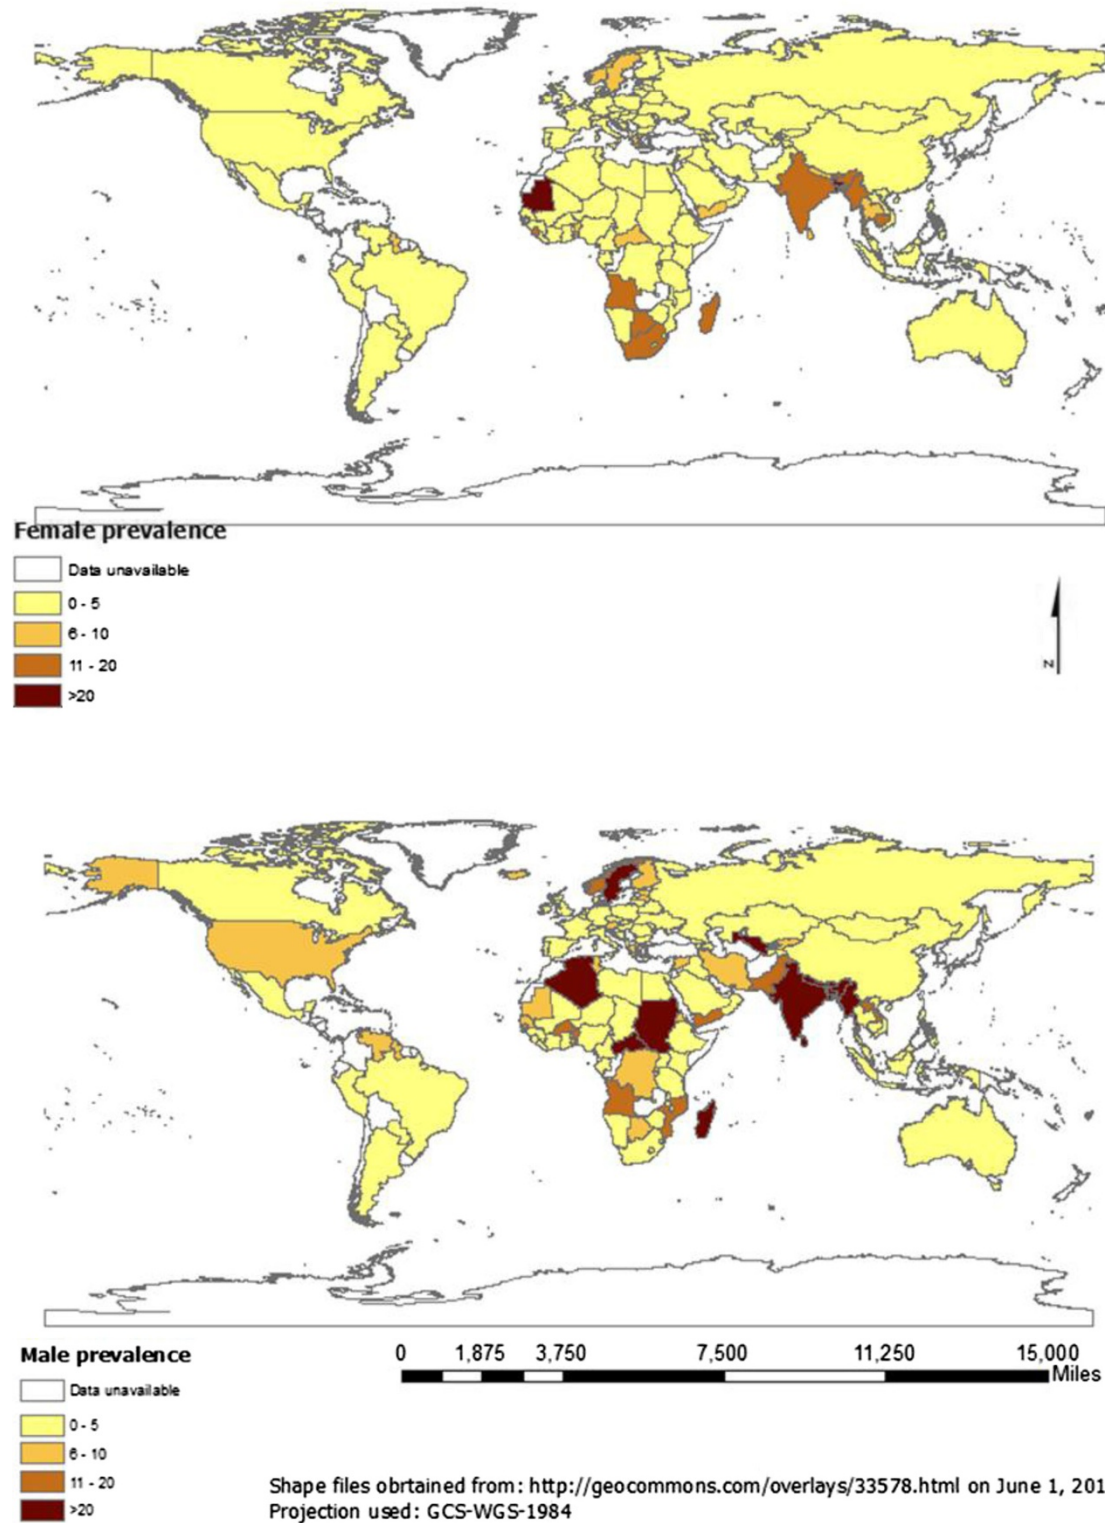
Female prevalence

Data unavailable

0 - 5

6 - 10

11 - 20

>20

N

Male prevalence

Data unavailable

0 - 5

6 - 10

11 - 20

>20

0 1,875 3,750 7,500 11,250 15,000 Miles

Shape files obrtained from: http://geocommons.com/overlays/33578.html on June 1, 201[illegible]
Projection used: GCS-WGS-1984